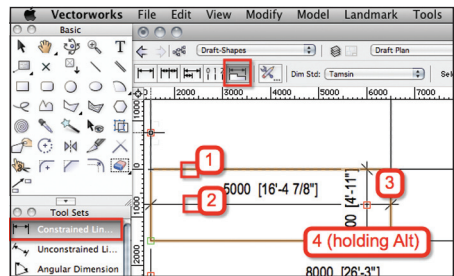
Vectorworks File Edit View Modify Model Landmark Tools

Basic

T

Draft-Shapes

Draft Plan

Dim Std: Tamsin

Sel

2000 3000 4000 5000 6000 7000

1000

1

5000 [16'-4 7/8"]

[4'-11"]

3

2

4 (holding Alt)

8000 [26'-3"]

Tool Sets

Constrained Lin...

Unconstrained Li...

Angular Dimension